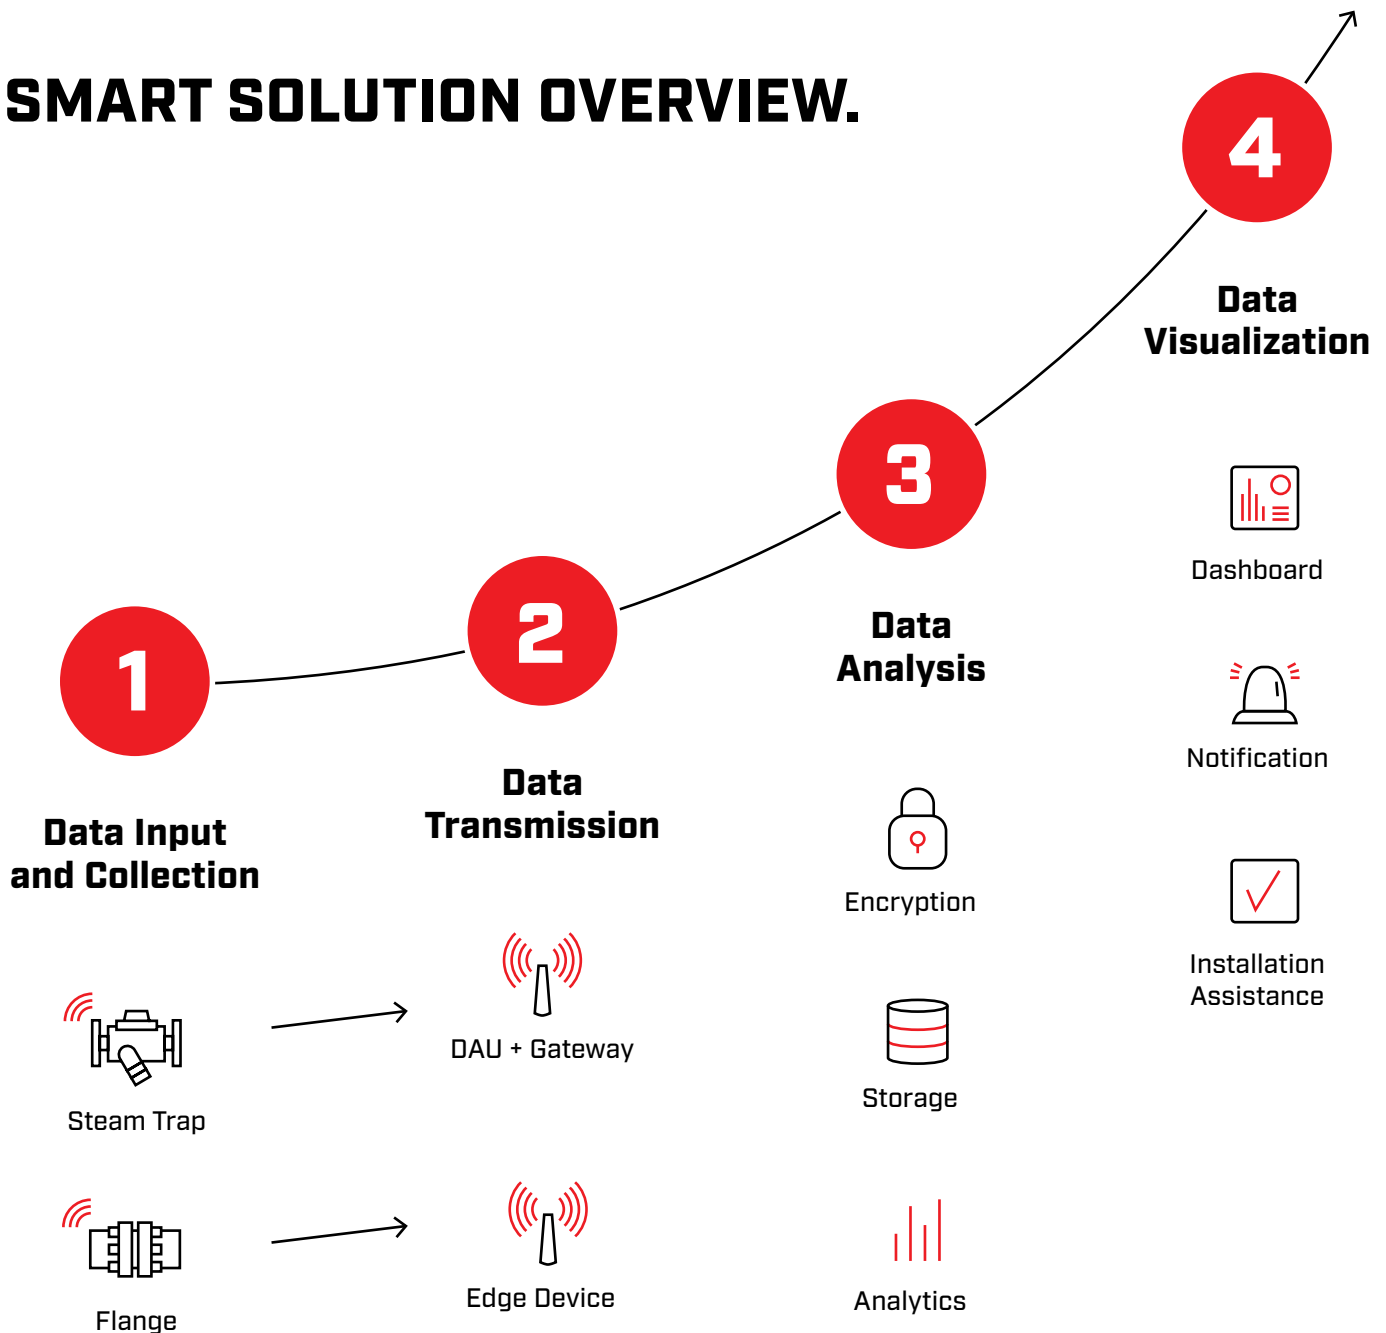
SMART SOLUTION OVERVIEW.

1

Data Input and Collection

Steam Trap

Flange

2

Data Transmission

DAU + Gateway

Edge Device

3

Data Analysis

Encryption

Storage

Analytics

4

Data Visualization

Dashboard

Notification

Installation Assistance